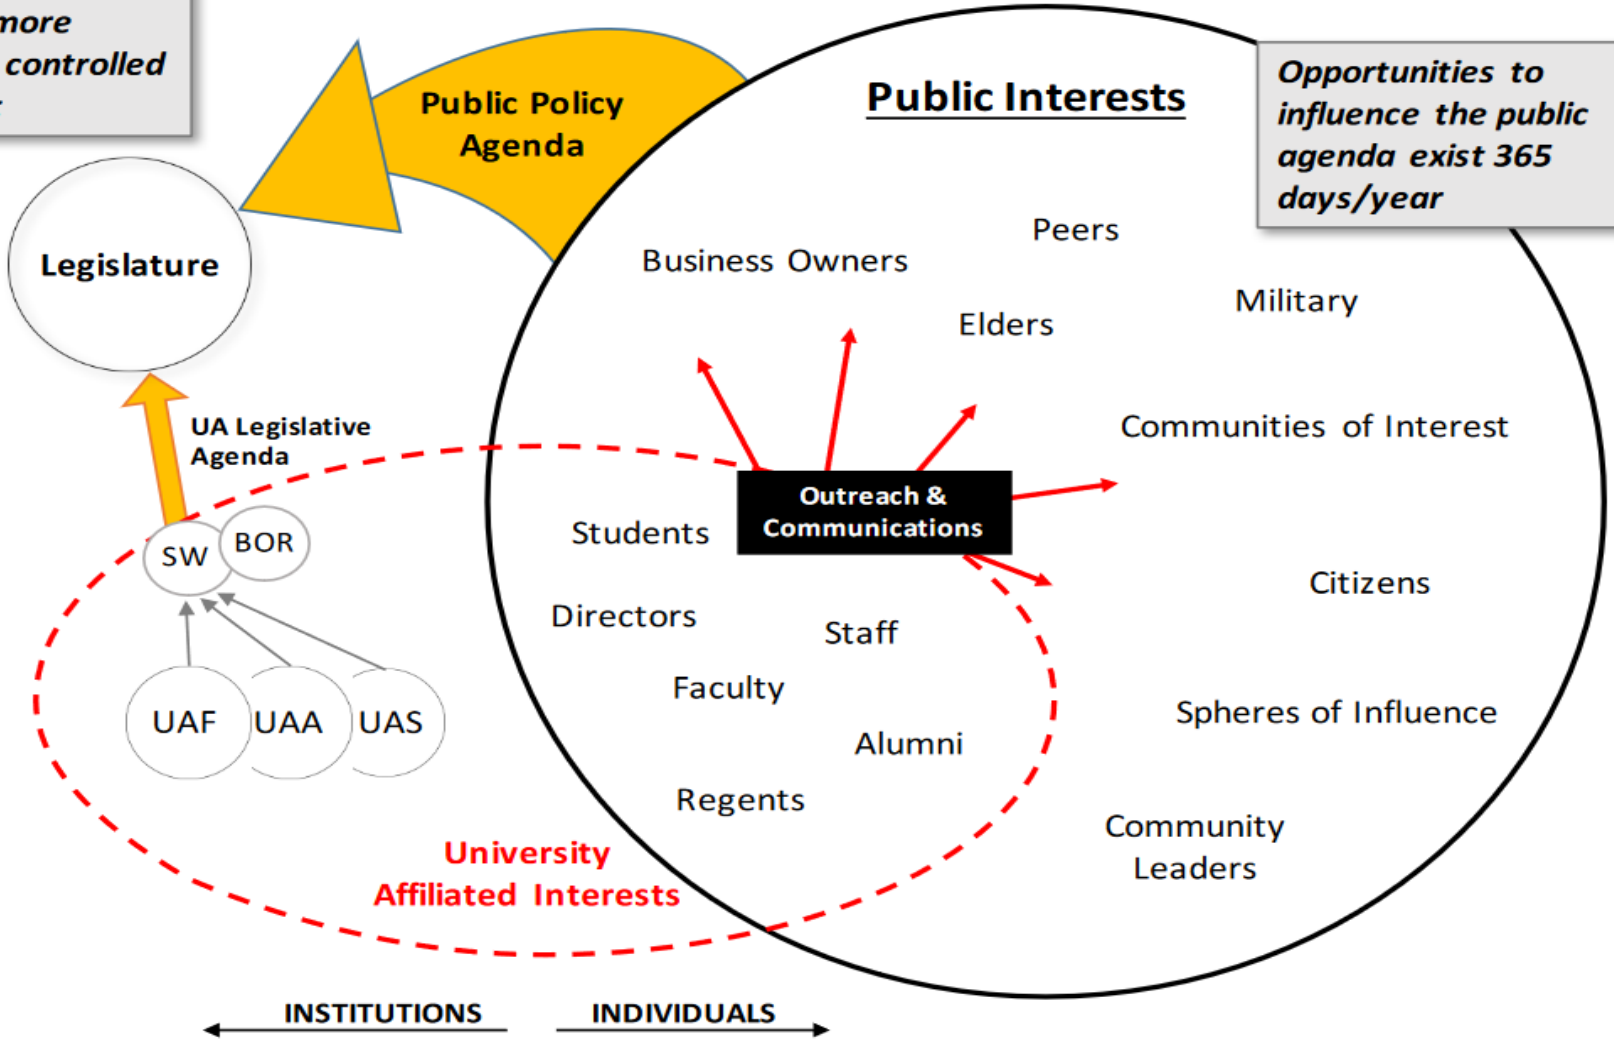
more controlled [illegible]

Public Policy Agenda

Public Interests

Opportunities to influence the public agenda exist 365 days/year

Legislature

Business Owners

Peers

Military

Elders

Communities of Interest

UA Legislative Agenda

Outreach & Communications

Students

SW

BOR

Citizens

Directors

Staff

Faculty

UAF

UAA

UAS

Alumni

Spheres of Influence

Regents

Community Leaders

University Affiliated Interests

INSTITUTIONS

INDIVIDUALS